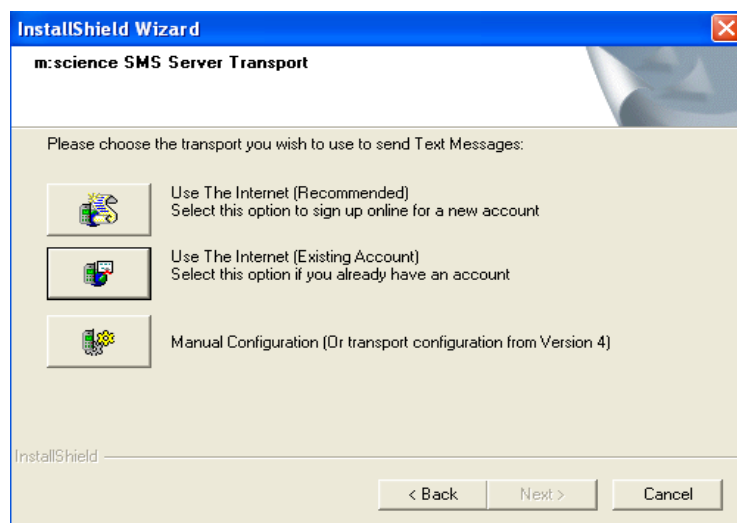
InstallShield Wizard

m:science SMS Server Transport

Please choose the transport you wish to use to send Text Messages:

Use The Internet (Recommended)
Select this option to sign up online for a new account

Use The Internet (Existing Account)
Select this option if you already have an account

Manual Configuration (Or transport configuration from Version 4)

InstallShield

< Back

Next >

Cancel